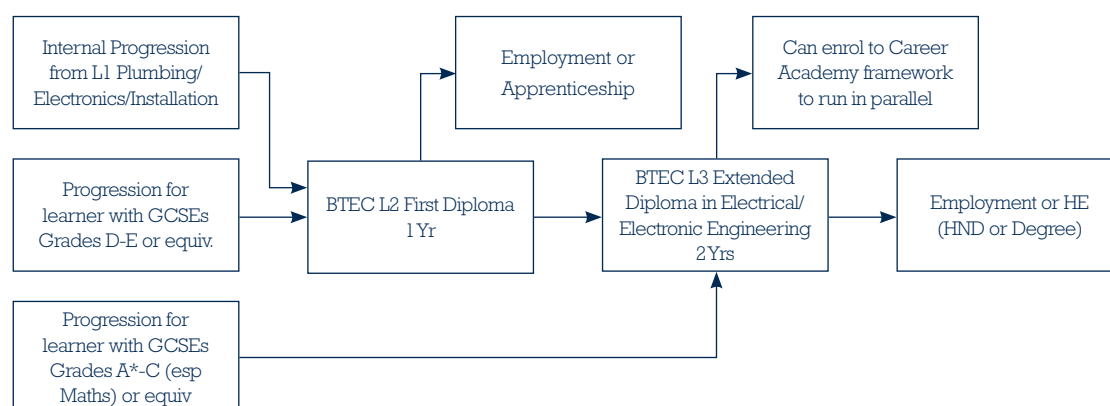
Internal Progression from L1 Plumbing/ Electronics/Installation

Progression for learner with GCSEs Grades D-E or equiv.

Progression for learner with GCSEs Grades A*-C (esp Maths) or equiv

BTEC L2 First Diploma 1 Yr

Employment or Apprenticeship

BTEC L3 Extended Diploma in Electrical/ Electronic Engineering 2 Yrs

Can enrol to Career Academy framework to run in parallel

Employment or HE (HND or Degree)